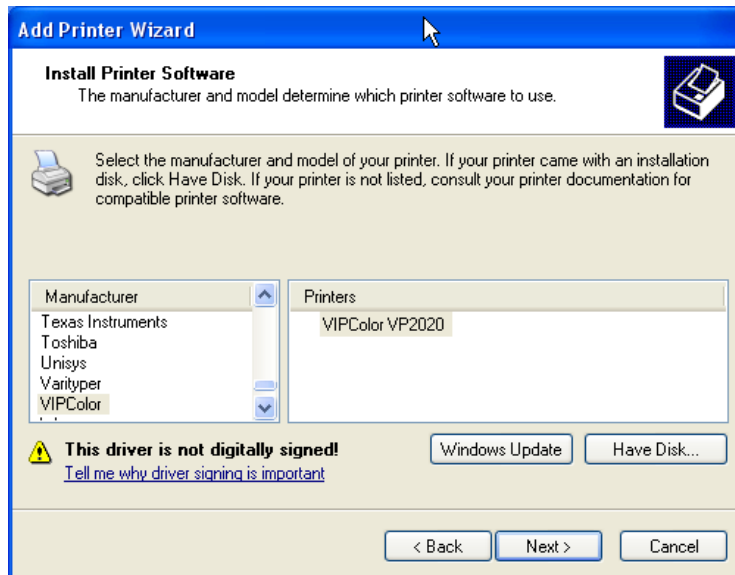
Add Printer Wizard

Install Printer Software
The manufacturer and model determine which printer software to use.

Select the manufacturer and model of your printer. If your printer came with an installation disk, click Have Disk. If your printer is not listed, consult your printer documentation for compatible printer software.

| Manufacturer |
|---|
| Texas Instruments |
| Toshiba |
| Unisys |
| Varityper |
| VIPColor |

| Printers |
|---|
| VIPColor VP2020 |

This driver is not digitally signed!
Tell me why driver signing is important

Windows Update
Have Disk...

< Back
Next >
Cancel